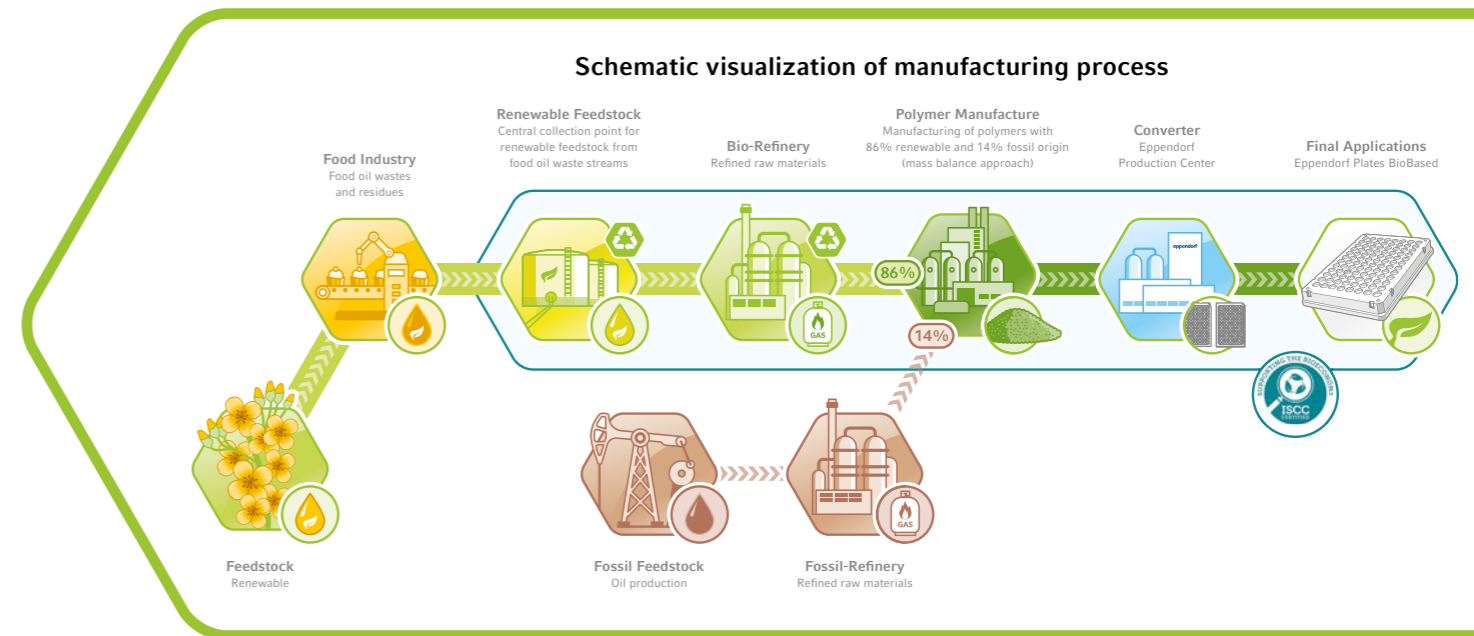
Schematic visualization of manufacturing process

Food Industry
Food oil wastes and residues

Renewable Feedstock
Central collection point for renewable feedstock from food oil waste streams

Bio-Refinery
Refined raw materials

Polymer Manufacture
Manufacturing of polymers with 86% renewable and 14% fossil origin (mass balance approach)

Converter
Eppendorf Production Center

Final Applications
Eppendorf Plates BioBased

86%

14%

GAS

GAS

eppendorf

SUPPORTING THE BIOECONOMY
ISCC
CERTIFIED

Feedstock
Renewable

Fossil Feedstock
Oil production

Fossil-Refinery
Refined raw materials